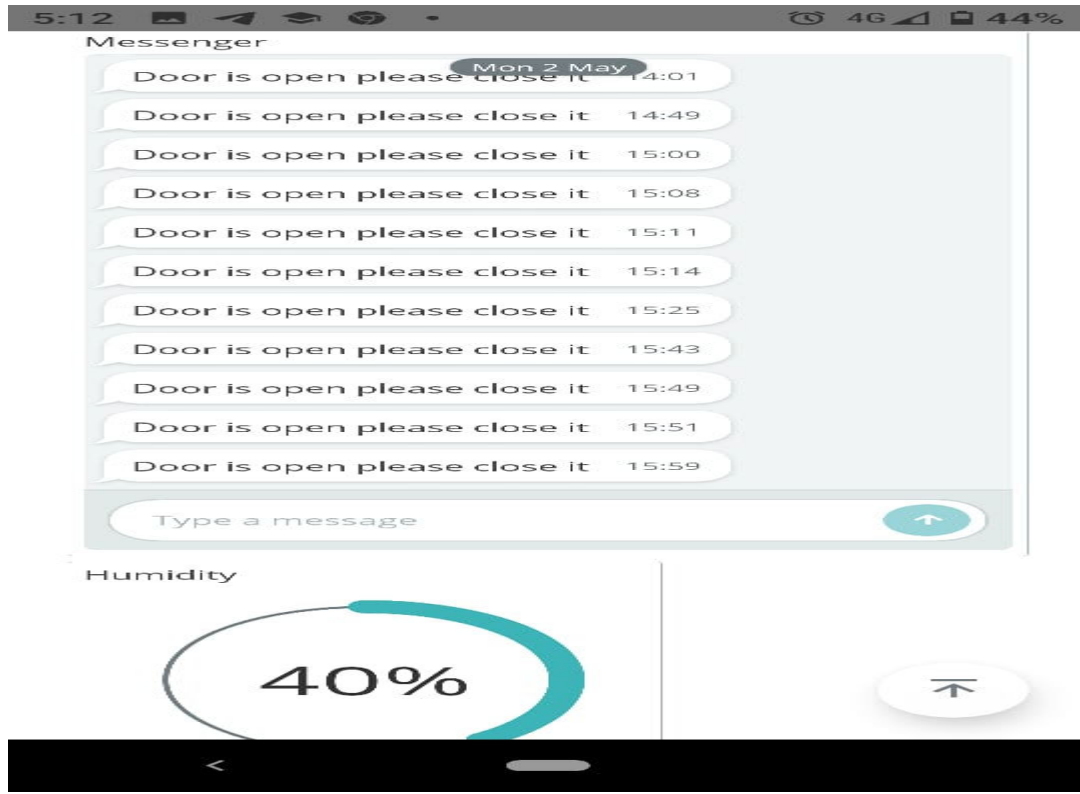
5:12 4G 44%

Messenger

Mon 2 May

Door is open please close it 14:01

Door is open please close it 14:49

Door is open please close it 15:00

Door is open please close it 15:08

Door is open please close it 15:11

Door is open please close it 15:14

Door is open please close it 15:25

Door is open please close it 15:43

Door is open please close it 15:49

Door is open please close it 15:51

Door is open please close it 15:59

Type a message

Humidity

40%